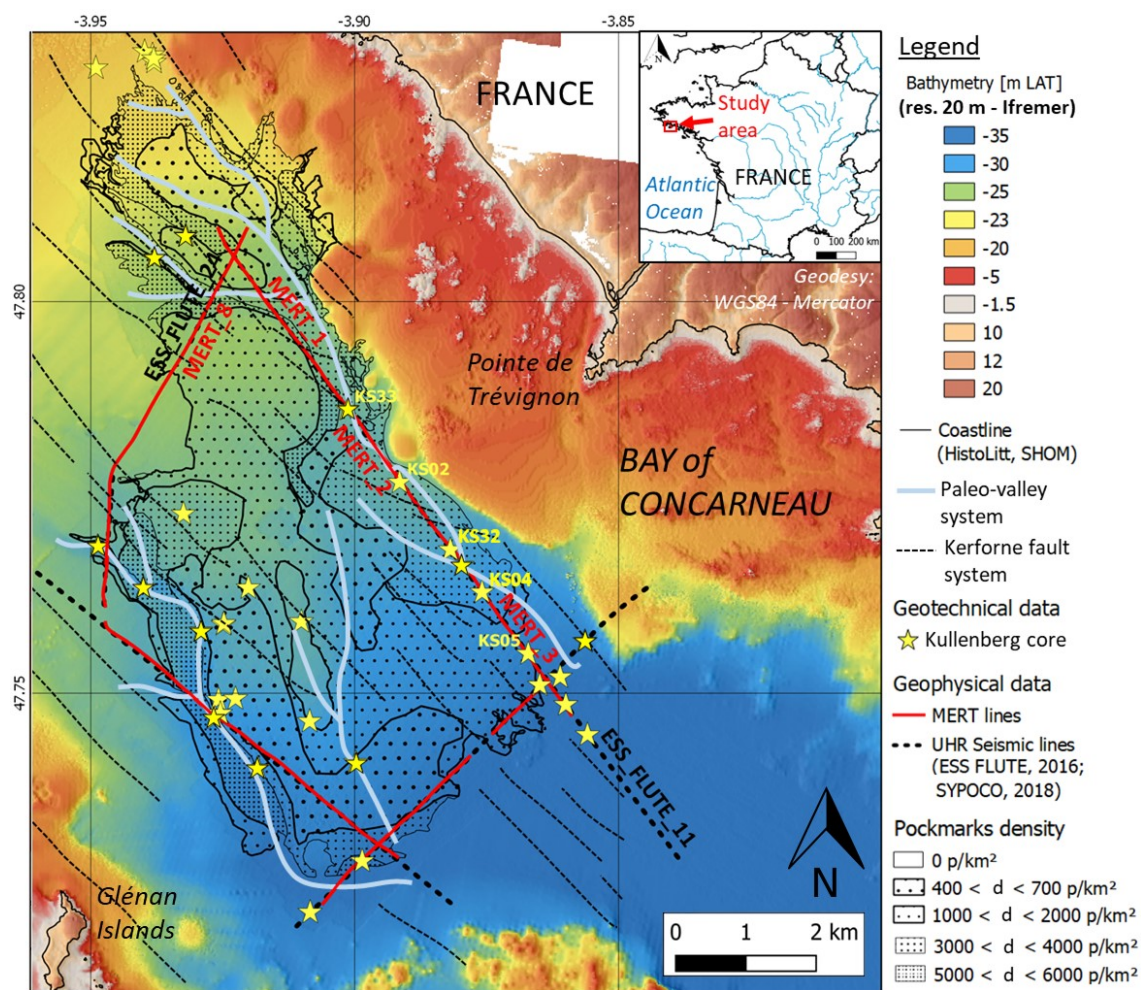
-3.95
-3.90
-3.85
47.80
47.75

FRANCE

Study area
Atlantic Ocean
FRANCE
0 100 200 km
N

Geodesy: WGS84 - Mercator

ESS FLUTE 24
MERT_8
MERT_1
KS33
MERT_2
KS02
KS32
KS04
MERT_3
KS05
ESS FLUTE 11

Pointe de Trévignon

BAY of CONCARNEAU

Glénan Islands

N

0 1 2 km

Legend
Bathymetry [m LAT]
(res. 20 m - Ifremer)
-35
-30
-25
-23
-20
-5
-1.5
10
12
20

Coastline (HistoLitt, SHOM)
Paleo-valley system
Kerforne fault system
Geotechnical data
Kullenberg core
Geophysical data
MERT lines
UHR Seismic lines (ESS FLUTE, 2016; SYPOCO, 2018)
Pockmarks density
0 p/km²
400 < d < 700 p/km²
1000 < d < 2000 p/km²
3000 < d < 4000 p/km²
5000 < d < 6000 p/km²